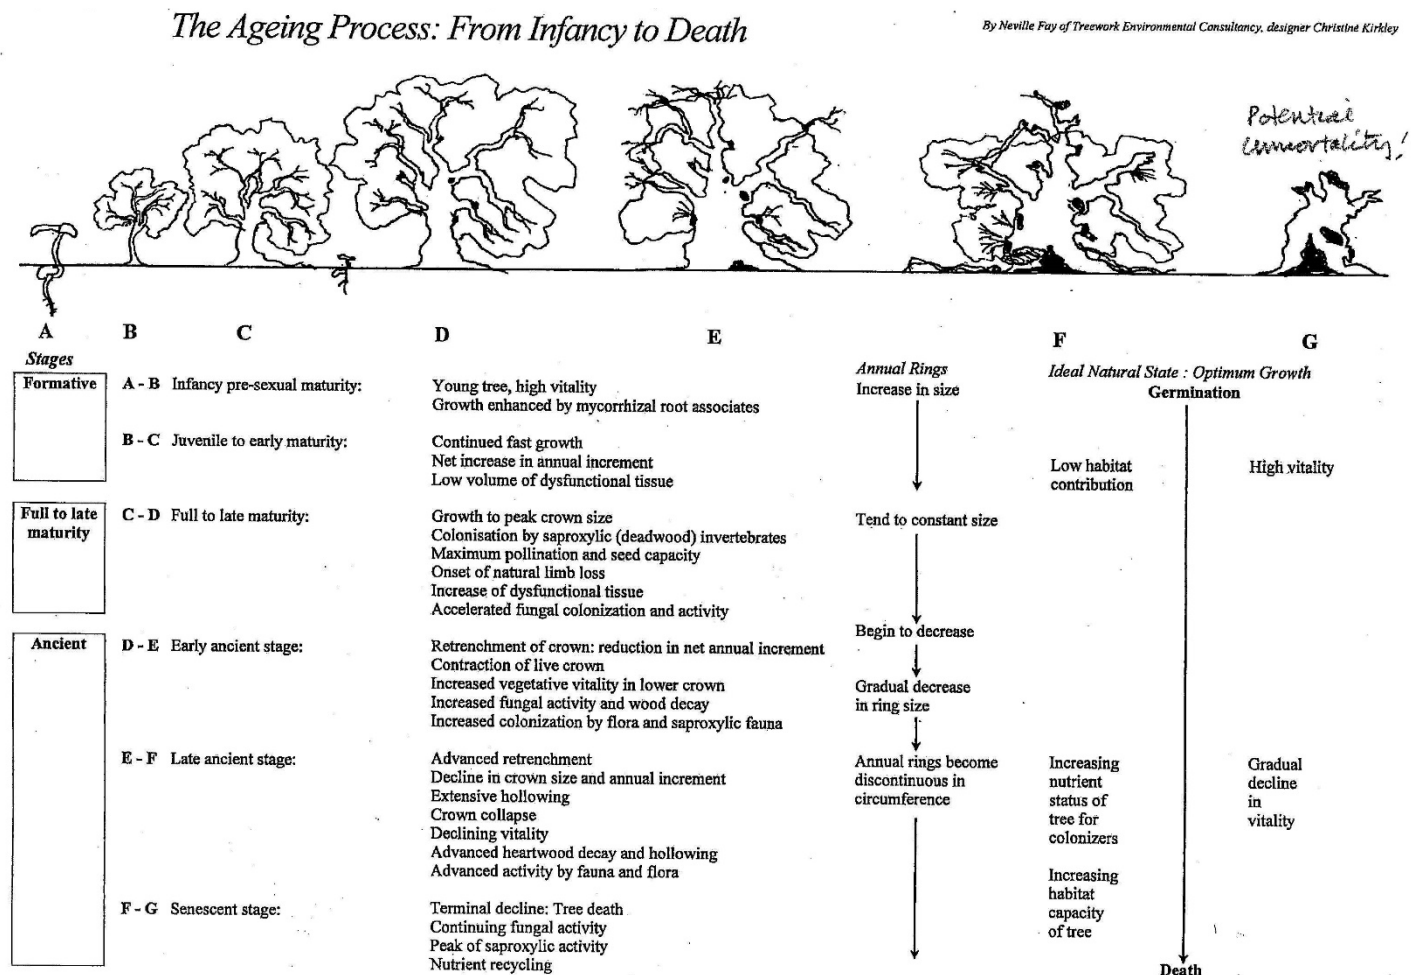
The Ageing Process: From Infancy to Death

By Neville Fay of Treework Environmental Consultancy, designer Christine Kirkley

Potential immortality!

A B C D E F G

Stages

Formative

A - B Infancy pre-sexual maturity:

Young tree, high vitality
Growth enhanced by mycorrhizal root associates

B - C Juvenile to early maturity:

Continued fast growth
Net increase in annual increment
Low volume of dysfunctional tissue

Full to late maturity

C - D Full to late maturity:

Growth to peak crown size
Colonisation by saproxylic (deadwood) invertebrates
Maximum pollination and seed capacity
Onset of natural limb loss
Increase of dysfunctional tissue
Accelerated fungal colonization and activity

Ancient

D - E Early ancient stage:

Retrenchment of crown: reduction in net annual increment
Contraction of live crown
Increased vegetative vitality in lower crown
Increased fungal activity and wood decay
Increased colonization by flora and saproxylic fauna

E - F Late ancient stage:

Advanced retrenchment
Decline in crown size and annual increment
Extensive hollowing
Crown collapse
Declining vitality
Advanced heartwood decay and hollowing
Advanced activity by fauna and flora

F - G Senescent stage:

Terminal decline: Tree death
Continuing fungal activity
Peak of saproxylic activity
Nutrient recycling

Annual Rings
Increase in size

Tend to constant size

Begin to decrease

Gradual decrease in ring size

Annual rings become discontinuous in circumference

Ideal Natural State : Optimum Growth
Germination

Low habitat contribution

High vitality

Increasing nutrient status of tree for colonizers

Increasing habitat capacity of tree

Gradual decline in vitality

Death